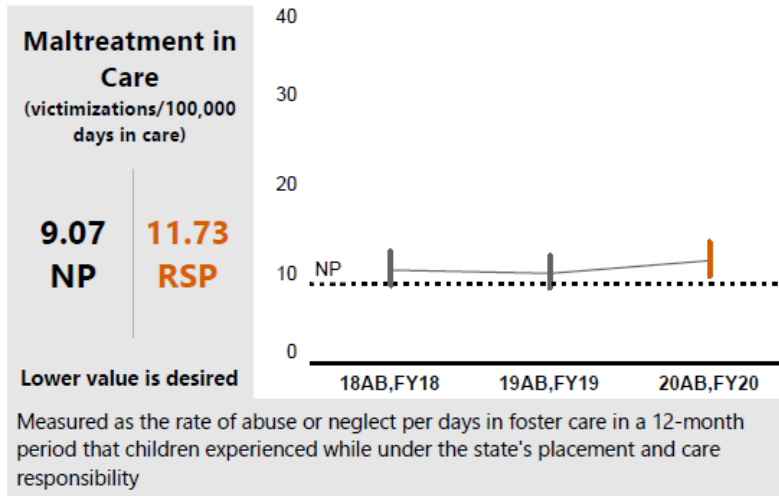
Maltreatment in Care
(victimizations/100,000 days in care)

9.07
NP

11.73
RSP

Lower value is desired

40
30
20
10
0
NP

18AB,FY18
19AB,FY19
20AB,FY20

Measured as the rate of abuse or neglect per days in foster care in a 12-month period that children experienced while under the state's placement and care responsibility